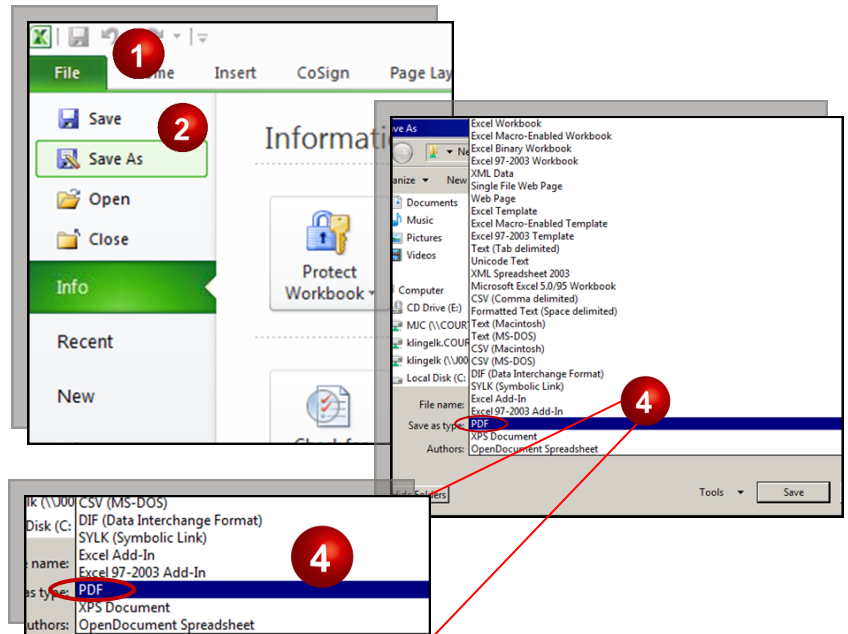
1
File
Home
Insert
CoSign
Page Lay
Save
2
Save As
Open
Close
Info
Recent
New
Information
Protect Workbook
Check fo

Save As
Ne
anize
New
Documents
Music
Pictures
Videos
Computer
CD Drive (E:)
MJC (\\COUR
klingelk.COUR
klingelk (\\U
Local Disk (C:
File name:
Save as type:
Authors:
Hide Folders
Excel Workbook
Excel Macro-Enabled Workbook
Excel Binary Workbook
Excel 97-2003 Workbook
XML Data
Single File Web Page
Web Page
Excel Template
Excel Macro-Enabled Template
Excel 97-2003 Template
Text (Tab delimited)
Unicode Text
XML Spreadsheet 2003
Microsoft Excel 5.0/95 Workbook
CSV (Comma delimited)
Formatted Text (Space delimited)
Text (Macintosh)
Text (MS-DOS)
CSV (Macintosh)
CSV (MS-DOS)
DIF (Data Interchange Format)
SYLK (Symbolic Link)
Excel Add-In
Excel 97-2003 Add-In
PDF
XPS Document
OpenDocument Spreadsheet
4
Tools
Save

lk (\\J00
Disk (C:
e name:
as type:
uthors:
CSV (MS-DOS)
DIF (Data Interchange Format)
SYLK (Symbolic Link)
Excel Add-In
Excel 97-2003 Add-In
PDF
XPS Document
OpenDocument Spreadsheet
4